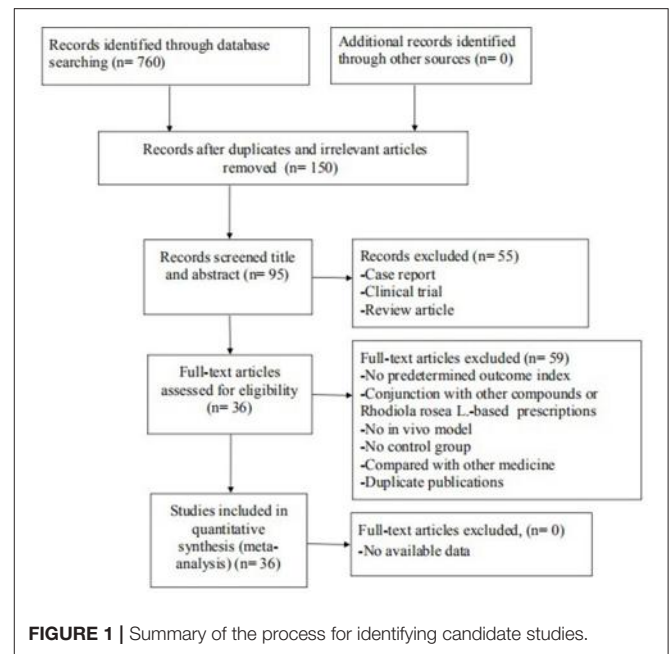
Records identified through database searching (n= 760)

Additional records identified through other sources (n= 0)

Records after duplicates and irrelevant articles removed (n= 150)

Records screened title and abstract (n= 95)

Records excluded (n= 55)
-Case report
-Clinical trial
-Review article

Full-text articles assessed for eligibility (n= 36)

Full-text articles excluded (n= 59)
-No predetermined outcome index
-Conjunction with other compounds or Rhodiola rosea L.-based prescriptions
-No in vivo model
-No control group
-Compared with other medicine
-Duplicate publications

Studies included in quantitative synthesis (meta-analysis) (n= 36)

Full-text articles excluded, (n= 0)
-No available data

FIGURE 1 | Summary of the process for identifying candidate studies.